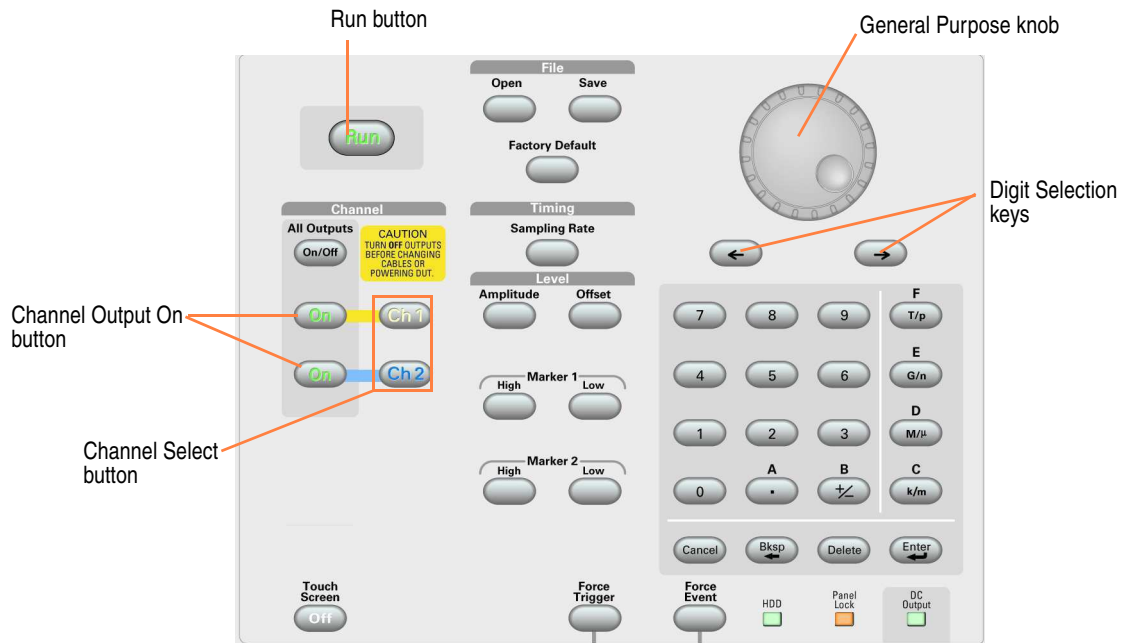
Run button

General Purpose knob

File
Open
Save
Run
Factory Default

Digit Selection keys

Channel
All Outputs
On/Off
CAUTION
TURN OFF OUTPUTS BEFORE CHANGING CABLES OR POWERING DUT.

Timing
Sampling Rate

Level
Amplitude
Offset

Channel Output On button

On
Ch 1
On
Ch 2

Marker 1
High
Low

Marker 2
High
Low

Channel Select button

7
8
9
F
T/p
4
5
6
E
G/n
1
2
3
D
M/µ
0
A
.
B
+/−
C
k/m

Cancel
Bksp
Delete
Enter

Touch Screen
Off

Force Trigger

Force Event

HDD
Panel Lock
DC Output